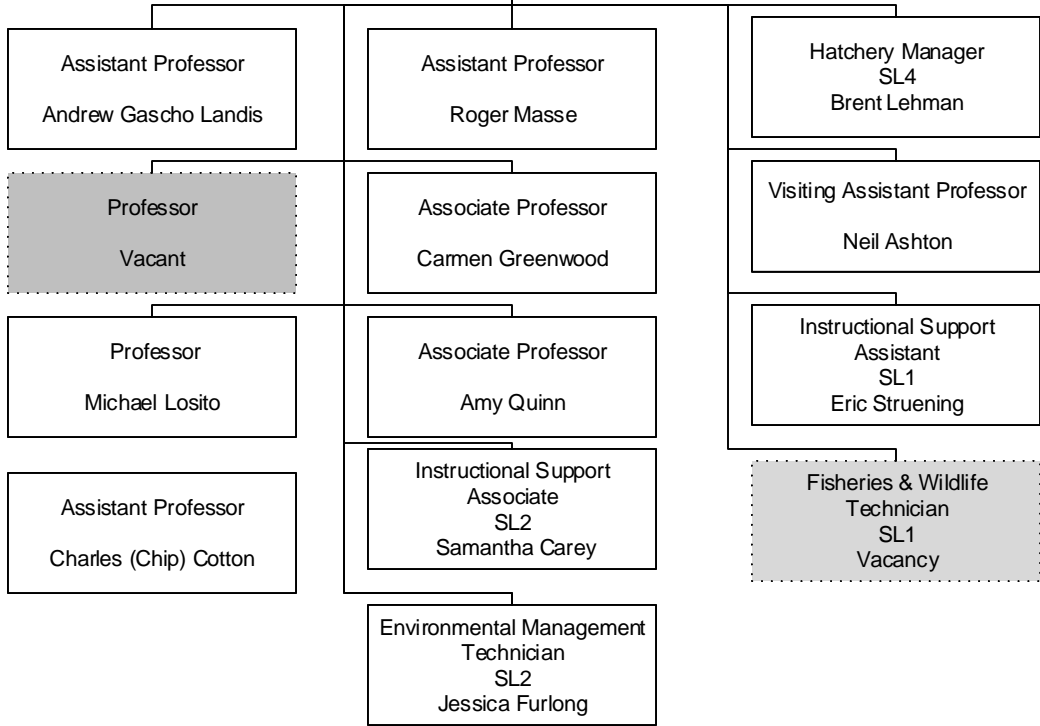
Assistant Professor
Andrew Gascho Landis

Professor
Vacant

Professor
Michael Losito

Assistant Professor
Charles (Chip) Cotton

Assistant Professor
Roger Masse

Associate Professor
Carmen Greenwood

Associate Professor
Amy Quinn

Instructional Support Associate
SL2
Samantha Carey

Environmental Management Technician
SL2
Jessica Furlong

Hatchery Manager
SL4
Brent Lehman

Visiting Assistant Professor
Neil Ashton

Instructional Support Assistant
SL1
Eric Struening

Fisheries & Wildlife Technician
SL1
Vacancy